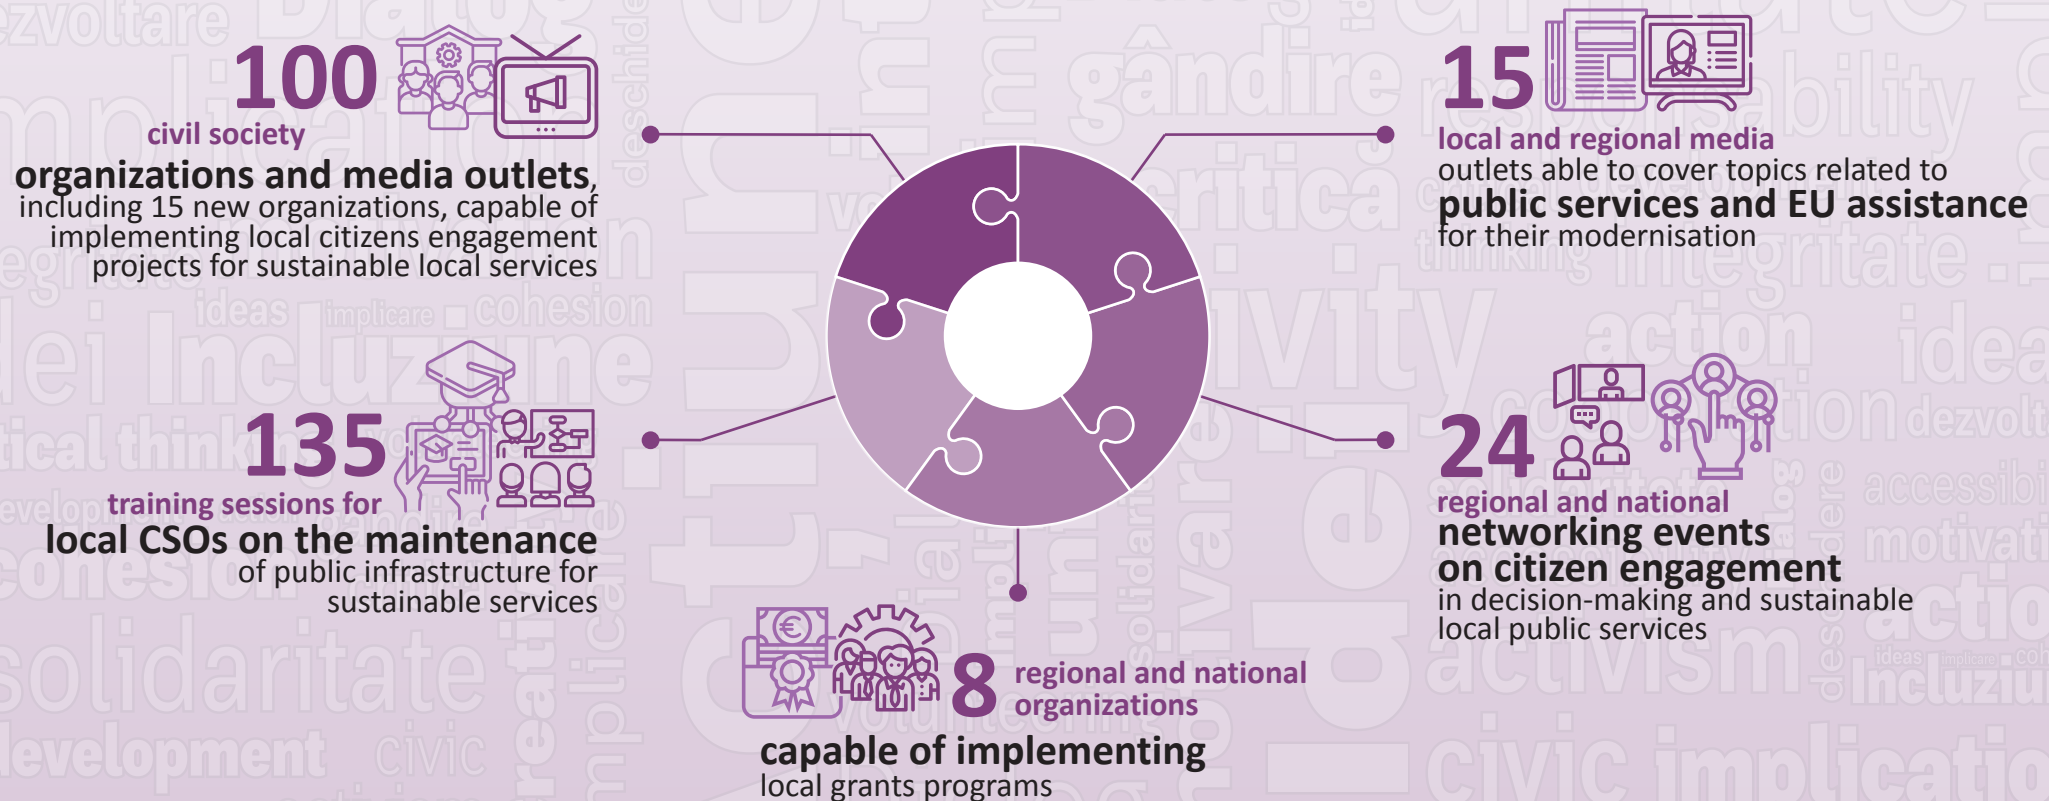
100
civil society
organizations and media outlets, including 15 new organizations, capable of implementing local citizens engagement projects for sustainable local services

15
local and regional media
outlets able to cover topics related to
public services and EU assistance
for their modernisation

135
training sessions for
local CSOs on the maintenance
of public infrastructure for sustainable services

24
regional and national
networking events
on citizen engagement
in decision-making and sustainable local public services

8 regional and national organizations
capable of implementing
local grants programs